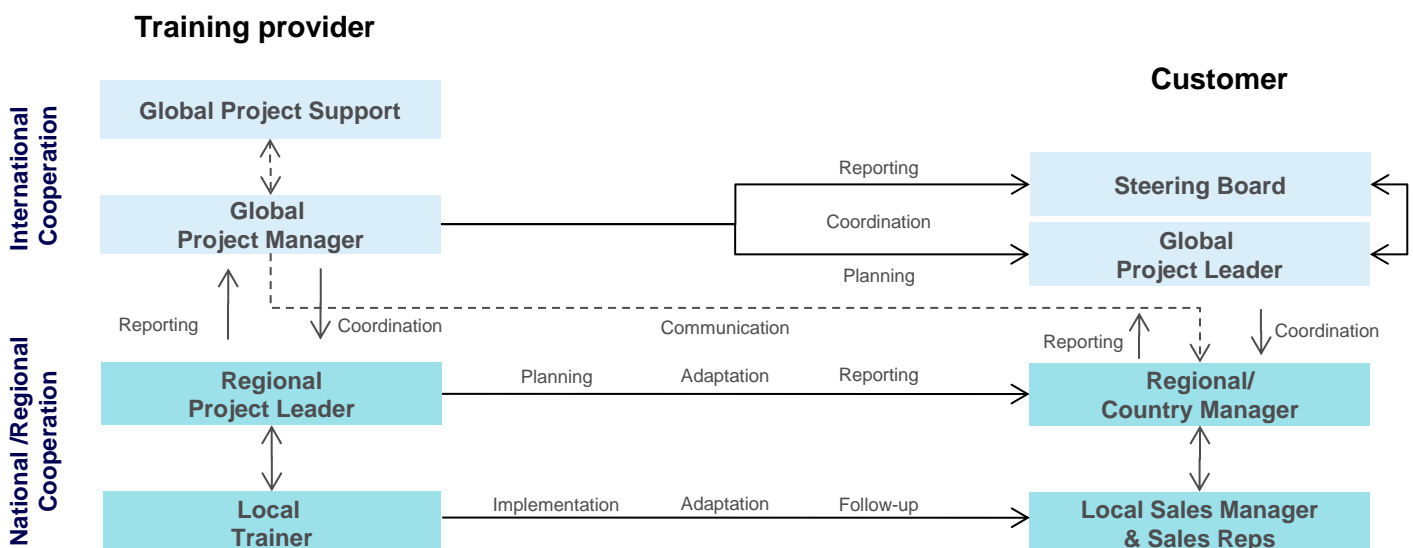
Training provider

Customer

International Cooperation

National /Regional Cooperation

Global Project Support

Global Project Manager

Reporting

Coordination

Planning

Steering Board

Global Project Leader

Reporting

Coordination

Communication

Reporting

Coordination

Regional Project Leader

Planning

Adaptation

Reporting

Regional/ Country Manager

Local Trainer

Implementation

Adaptation

Follow-up

Local Sales Manager & Sales Reps